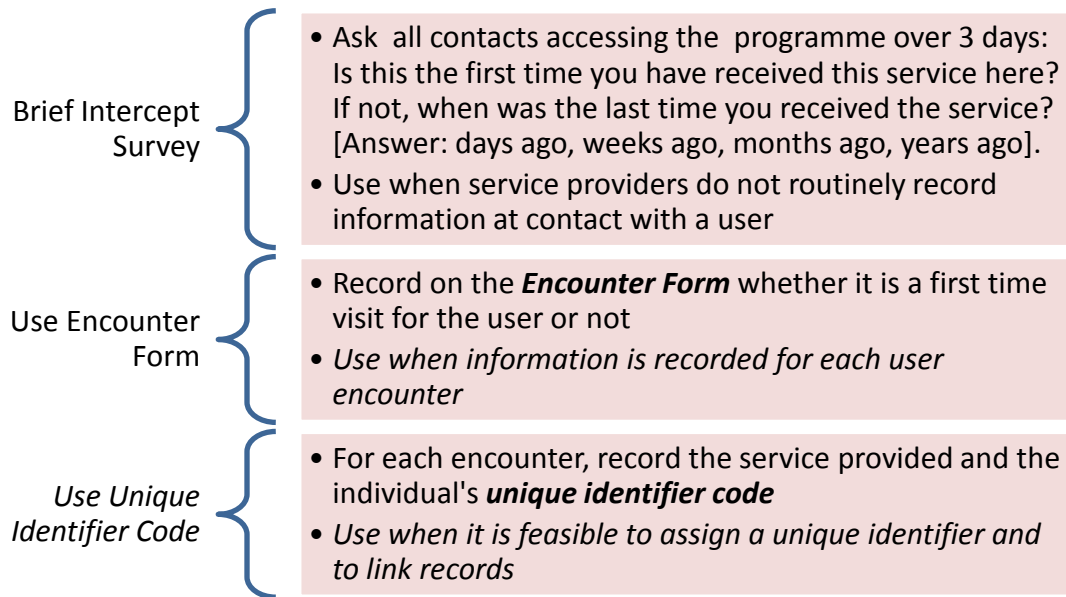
Brief Intercept Survey

• Ask all contacts accessing the programme over 3 days: Is this the first time you have received this service here? If not, when was the last time you received the service? [Answer: days ago, weeks ago, months ago, years ago].
• Use when service providers do not routinely record information at contact with a user

Use Encounter Form

• Record on the ***Encounter Form*** whether it is a first time visit for the user or not
• *Use when information is recorded for each user encounter*

*Use Unique Identifier Code*

• For each encounter, record the service provided and the individual's ***unique identifier code***
• *Use when it is feasible to assign a unique identifier and to link records*